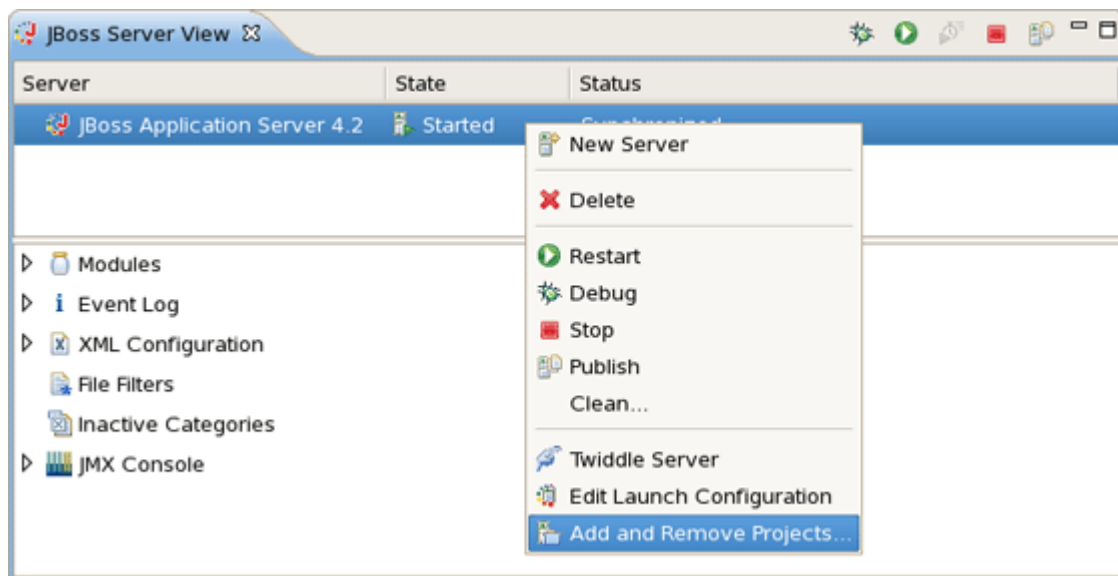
JBoss Server View

| Server | State | Status |
|---|---|---|
| JBoss Application Server 4.2 | Started | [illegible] |

New Server
Delete
Restart
Debug
Stop
Publish
Clean...
Twiddle Server
Edit Launch Configuration
Add and Remove Projects...

Modules
Event Log
XML Configuration
File Filters
Inactive Categories
JMX Console